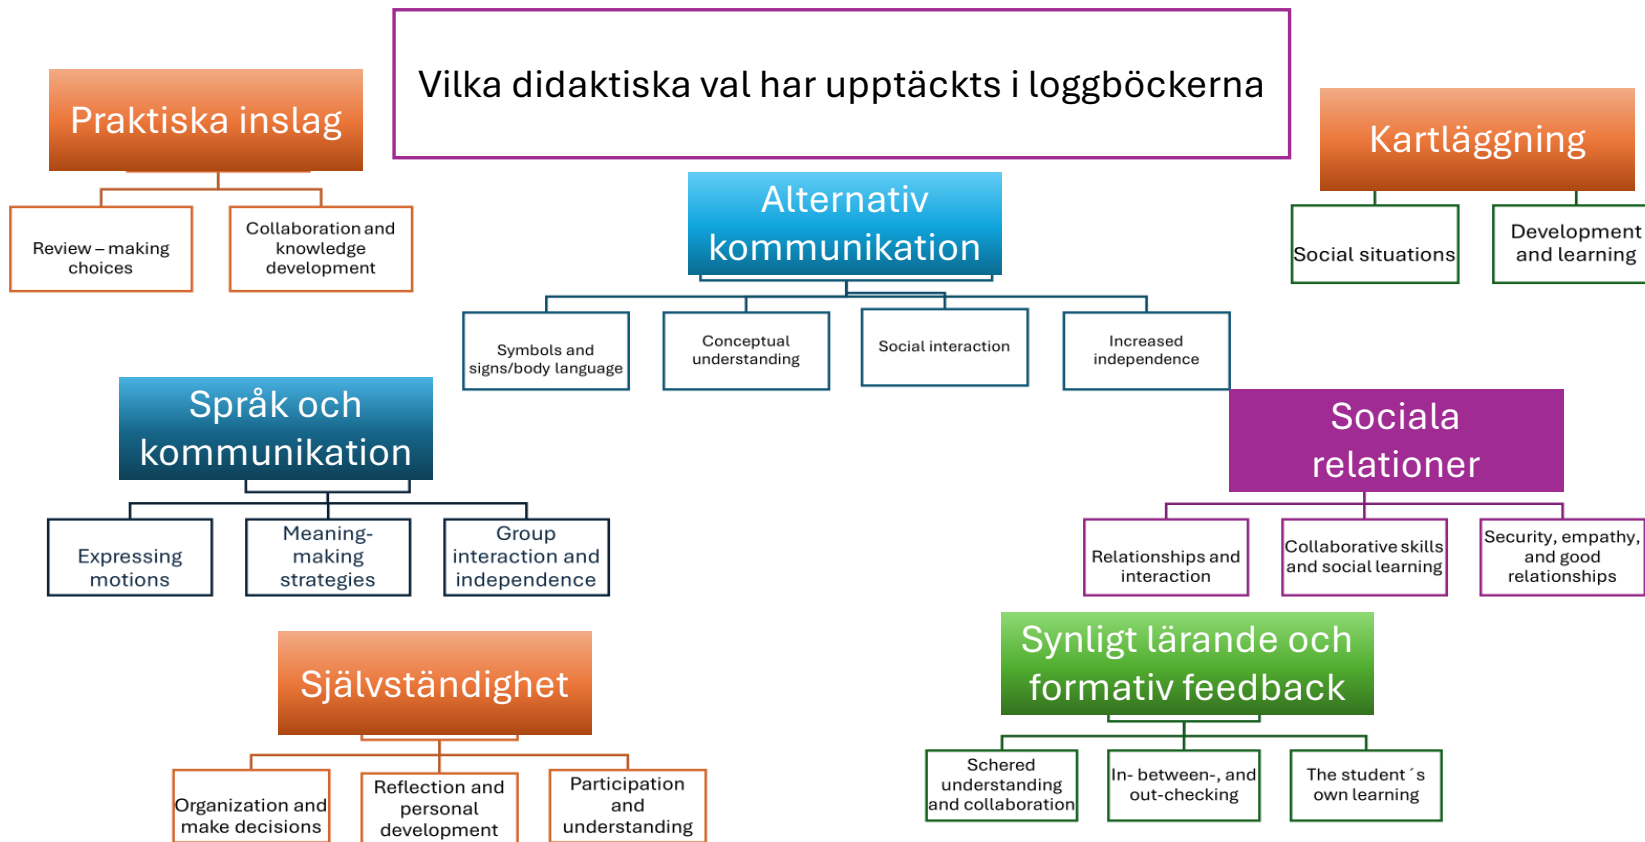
Vilka didaktiska val har upptäckts i loggböckerna

Praktiska inslag

Review – making choices

Collaboration and knowledge development

Alternativ kommunikation

Symbols and signs/body language

Conceptual understanding

Social interaction

Increased independence

Kartläggning

Social situations

Development and learning

Språk och kommunikation

Expressing motions

Meaning-making strategies

Group interaction and independence

Sociala relationer

Relationships and interaction

Collaborative skills and social learning

Security, empathy, and good relationships

Självständighet

Organization and make decisions

Reflection and personal development

Participation and understanding

Synligt lärande och formativ feedback

Schered understanding and collaboration

In- between-, and out-checking

The student´s own learning